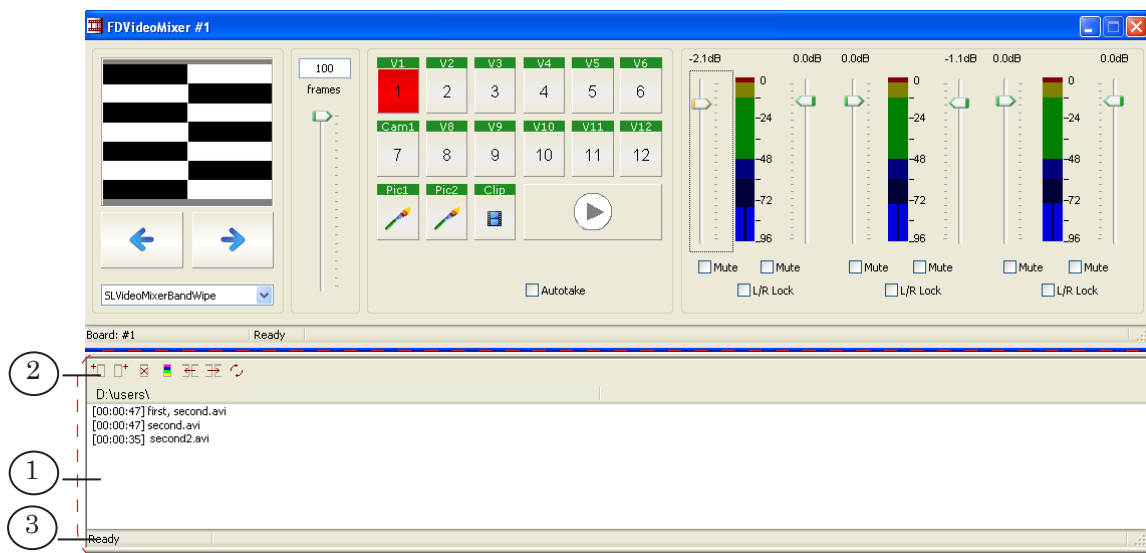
FDVideoMixer #1

100
frames

V1 V2 V3 V4 V5 V6
1 2 3 4 5 6
Cam1 V8 V9 V10 V11 V12
7 8 9 10 11 12
Pic1 Pic2 Clip

Autotake

SLVideoMixerBandWipe

-2.1dB 0.0dB 0.0dB -1.1dB 0.0dB 0.0dB
0
-24
-48
-72
-96
0
-24
-48
-72
-96
0
-24
-48
-72
-96

Mute Mute Mute Mute Mute Mute
L/R Lock L/R Lock L/R Lock

Board: #1 Ready

2

D:\users\
[00:00:47] first, second.avi
[00:00:47] second.avi
[00:00:35] second2.avi

1

3
Ready